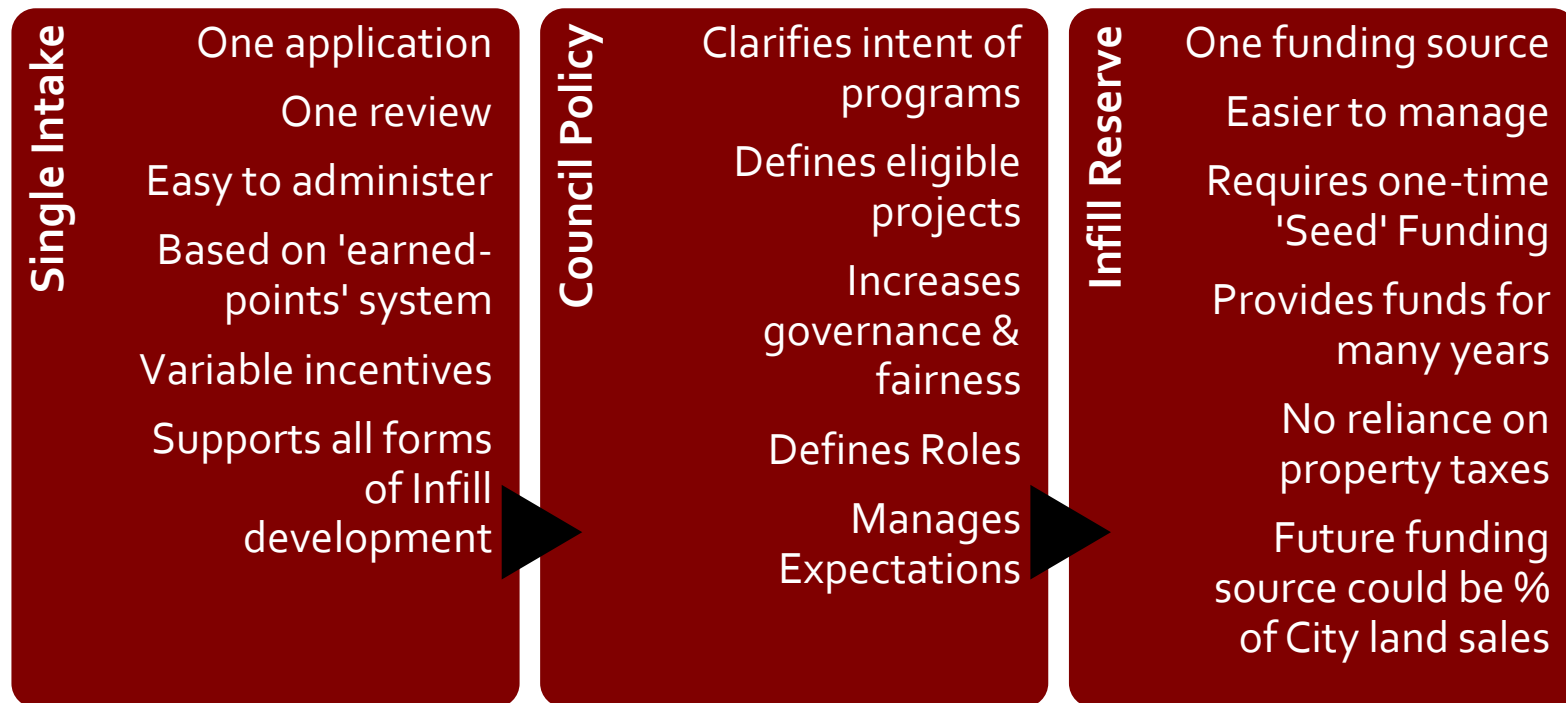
Single Intake

One application

One review

Easy to administer

Based on 'earned-points' system

Variable incentives

Supports all forms of Infill development

Council Policy

Clarifies intent of programs

Defines eligible projects

Increases governance & fairness

Defines Roles

Manages Expectations

Infill Reserve

One funding source

Easier to manage

Requires one-time 'Seed' Funding

Provides funds for many years

No reliance on property taxes

Future funding source could be % of City land sales